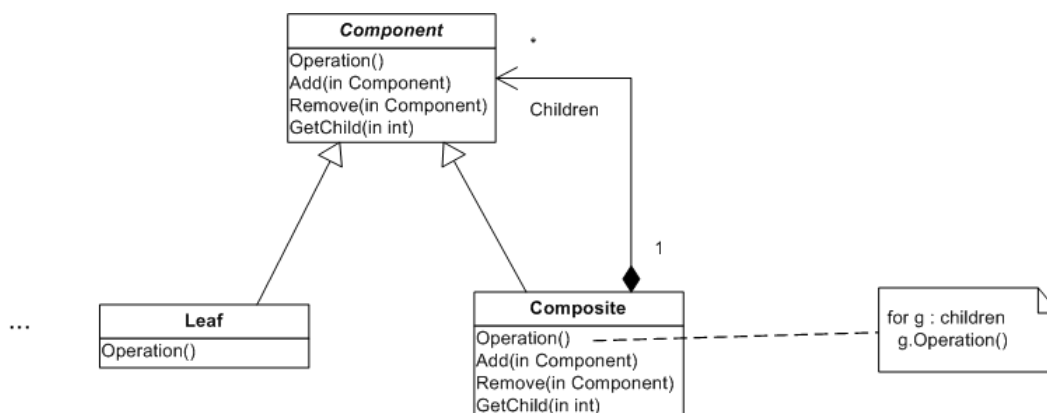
Component
Operation()
Add(in Component)
Remove(in Component)
GetChild(in int)

*

Children

1

...

Leaf
Operation()

Composite
Operation()
Add(in Component)
Remove(in Component)
GetChild(in int)

for g : children
g.Operation()